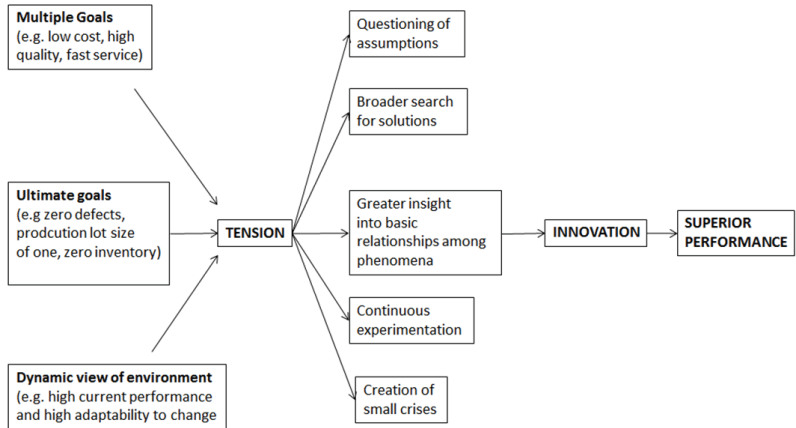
**Multiple Goals**
(e.g. low cost, high quality, fast service)

**Ultimate goals**
(e.g zero defects, prodcution lot size of one, zero inventory)

**Dynamic view of environment**
(e.g. high current performance and high adaptability to change

**TENSION**

Questioning of assumptions

Broader search for solutions

Greater insight into basic relationships among phenomena

Continuous experimentation

Creation of small crises

**INNOVATION**

**SUPERIOR PERFORMANCE**